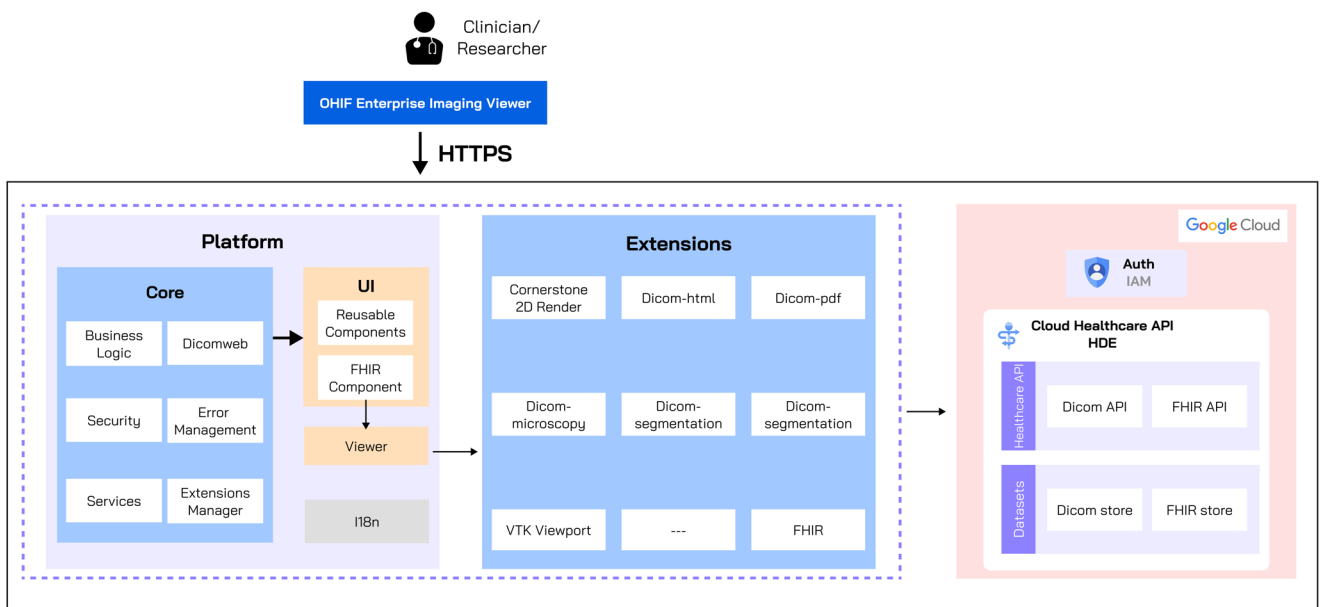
Clinician/
Researcher

OHIF Enterprise Imaging Viewer

HTTPS

Platform

Core

Business Logic

Dicomweb

Security

Error Management

Services

Extensions Manager

UI

Reusable Components

FHIR Component

Viewer

I18n

Extensions

Cornerstone 2D Render

Dicom-html

Dicom-pdf

Dicom-microscopy

Dicom-segmentation

Dicom-segmentation

VTK Viewport

---

FHIR

Google Cloud

Auth
IAM

Cloud Healthcare API
HDE

Healthcare API

Dicom API

FHIR API

Datasets

Dicom store

FHIR store